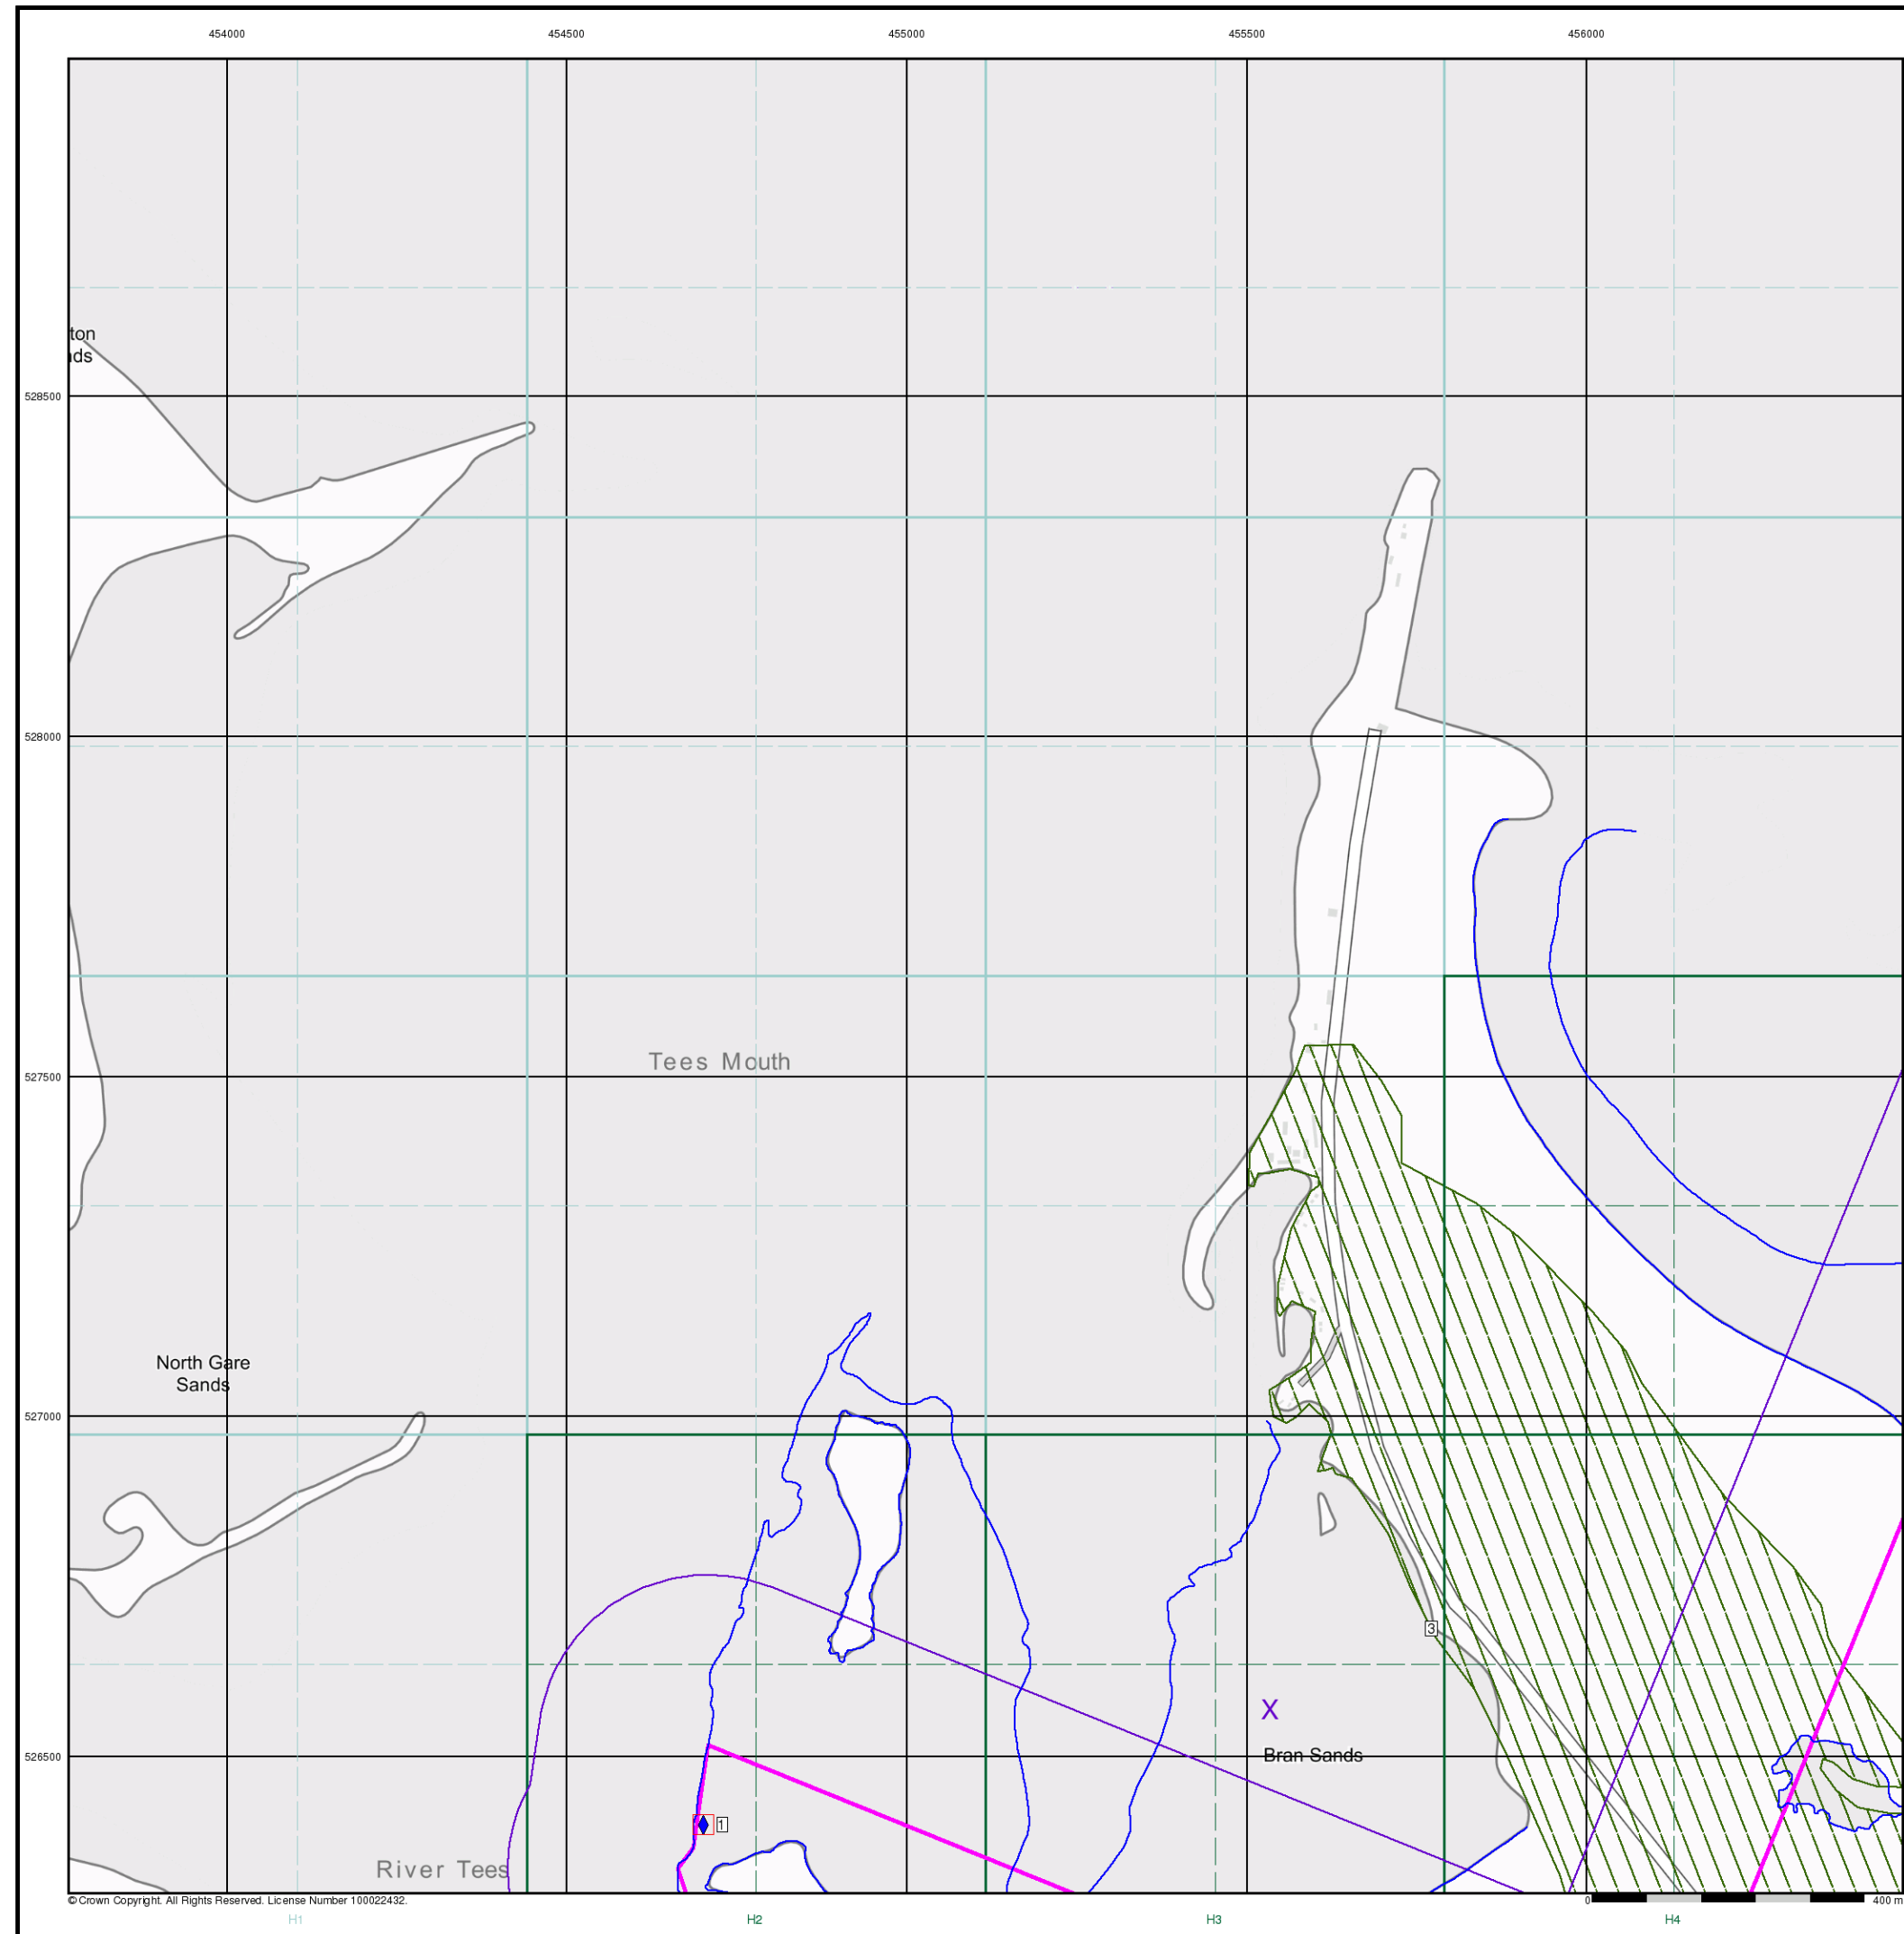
454000
454500
455000
455500
456000

ton
ds

528500
528000
527500
527000
526500

Tees Mouth

North Gare Sands

X

Bran Sands

River Tees

1

3

© Crown Copyright. All Rights Reserved. License Number 100022432.

0
400 m

H1
H2
H3
H4